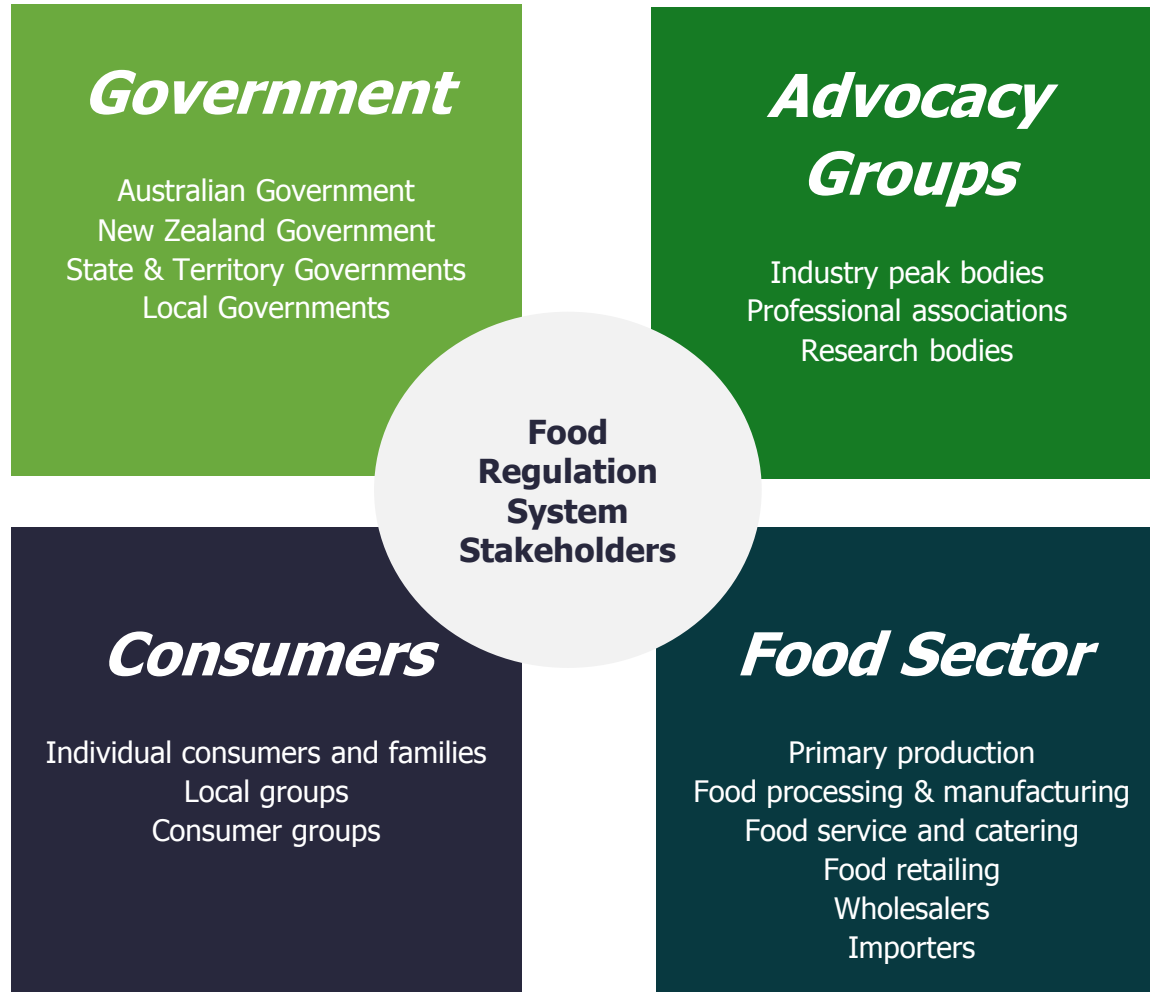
Government

Australian Government
New Zealand Government
State & Territory Governments
Local Governments

Advocacy Groups

Industry peak bodies
Professional associations
Research bodies

Food Regulation System Stakeholders

Consumers

Individual consumers and families
Local groups
Consumer groups

Food Sector

Primary production
Food processing & manufacturing
Food service and catering
Food retailing
Wholesalers
Importers